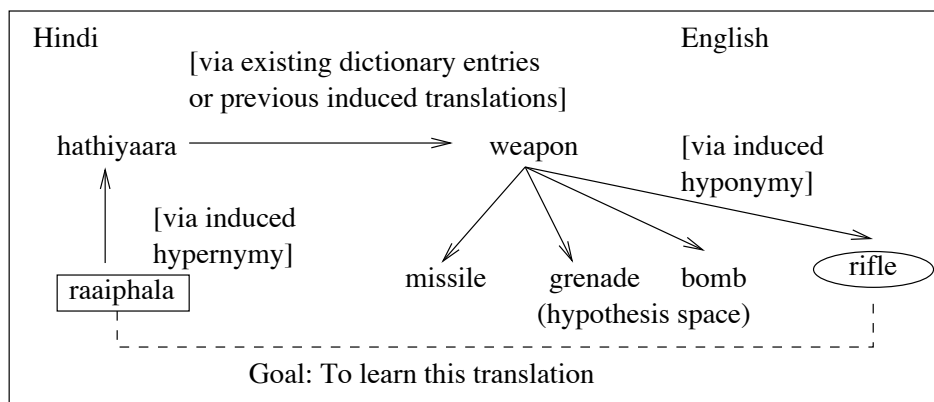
Hindi

English

[via existing dictionary entries or previous induced translations]

hathiyaara

weapon

[via induced hyponymy]

[via induced hypernymy]

raaiphala

missile

grenade

bomb

rifle

(hypothesis space)

Goal: To learn this translation